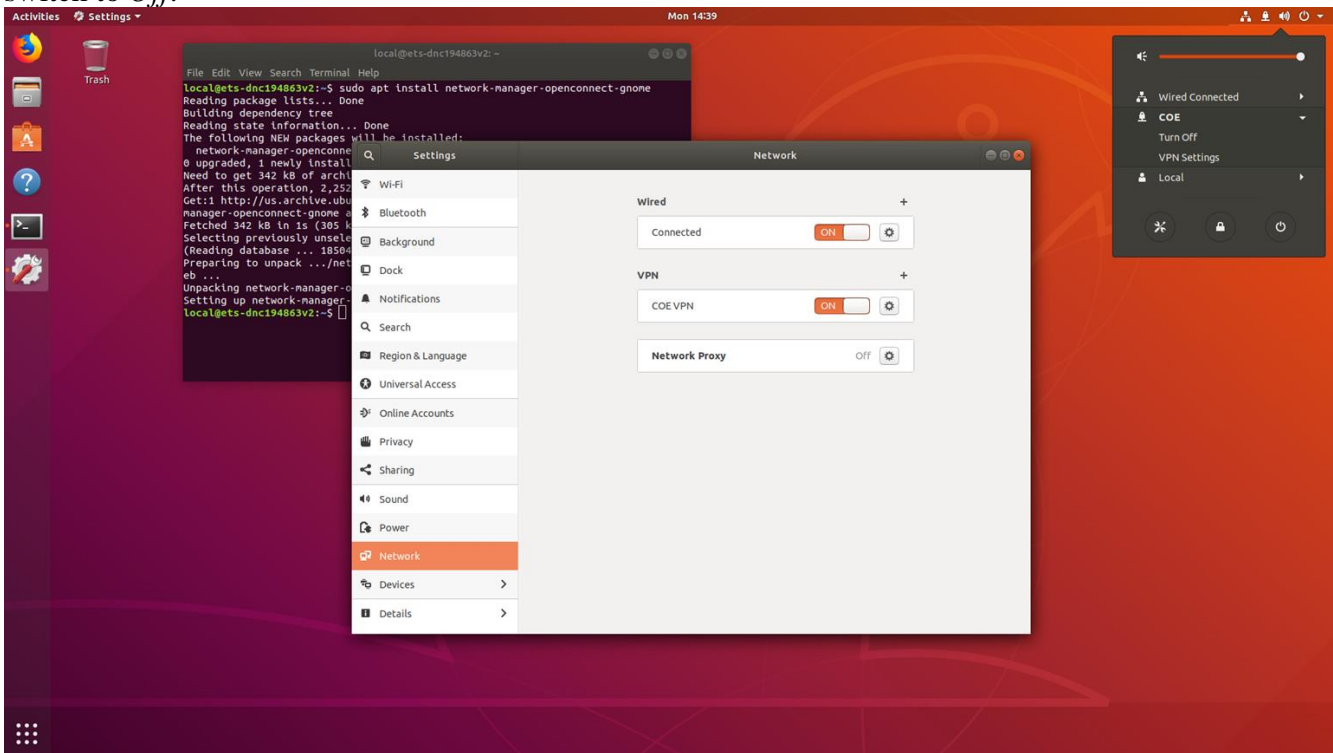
Activities Settings ▾

Mon 14:39

Trash

local@ets-dnc194863v2: ~

File Edit View Search Terminal Help

local@ets-dnc194863v2:~$ sudo apt install network-manager-openconnect-gnome
Reading package lists... Done
Building dependency tree
Reading state information... Done
The following NEW packages will be installed:
network-manager-openconne
0 upgraded, 1 newly install
Need to get 342 kB of archi
After this operation, 2,252
Get:1 http://us.archive.ubu
manager-openconnect-gnome a
Fetched 342 kB in 1s (305 k
Selecting previously unsele
(Reading database ... 18504
Preparing to unpack .../net
eb ...
Unpacking network-manager-o
Setting up network-manager-
local@ets-dnc194863v2:~$

Settings

Network

Wi-Fi
Bluetooth
Background
Dock
Notifications
Search
Region & Language
Universal Access
Online Accounts
Privacy
Sharing
Sound
Power
Network
Devices
Details

Wired +
Connected ON

VPN +
COE VPN ON

Network Proxy Off

Wired Connected
COE
Turn Off
VPN Settings
Local